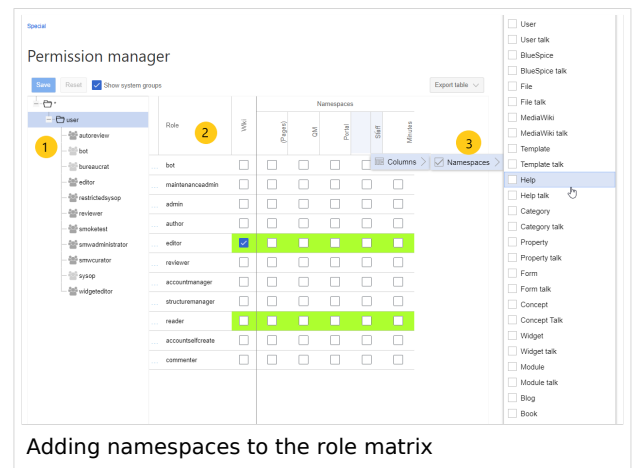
Special

Permission manager

Save Reset Show system groups

Export table

*

user

1

autoreview

bot

bureaucrat

editor

restrictedsysop

reviewer

smoketest

smwadministrator

smwcurator

sysop

widgeteditor

Role

2

Wiki

Namespaces

(Pages)

QM

Portal

Staff

Minutes

3

Columns

Namespaces

bot

maintenanceadmin

admin

author

editor

reviewer

accountmanager

structuremanager

reader

accountselfcreate

commenter

User

User talk

BlueSpice

BlueSpice talk

File

File talk

MediaWiki

MediaWiki talk

Template

Template talk

Help

Help talk

Category

Category talk

Property

Property talk

Form

Form talk

Concept

Concept Talk

Widget

Widget talk

Module

Module talk

Blog

Book

Adding namespaces to the role matrix